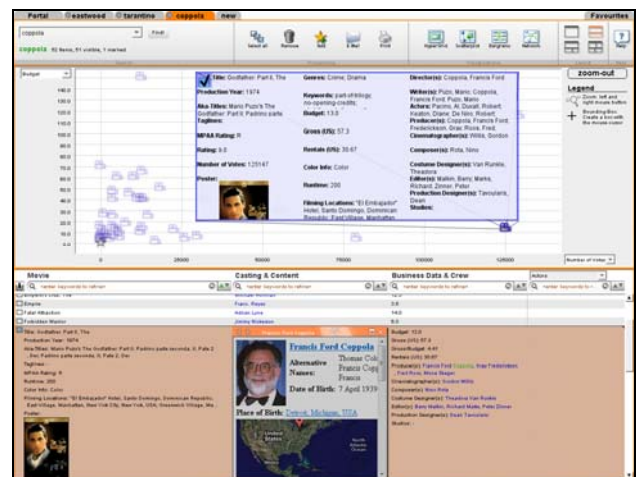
Portal | eastwood | tarantino | coppola | new

Favourites

coppola
Find
coppola 92 Items, 51 visible, 1 marked

Select all | Remove | Edit | E-Mail | Print | Hyperbrowser | Scatterplot | Barchart | Network

Budget

140.0
130.0
120.0
110.0
100.0
90.0
80.0
70.0
60.0
50.0
40.0
30.0
20.0
10.0
0.0

0 | 25000 | 50000 | 75000 | 100000 | 125000

Number of Votes

Title: Godfather: Part II, The
Production Year: 1974
Aka Titles: Mario Puzo's The Godfather Part II; Padrino parte
Taglines:
MPAA Rating: R
Rating: 9.0
Number of Votes: 125147
Poster:

Genres: Crime; Drama
Keywords: part-of-trilogy; no-opening-credits;
Budget: 13.0
Gross (US): 57.3
Rentals (US): 30.67
Color Info: Color
Runtime: 200
Filming Locations: "El Embrujador" Hotel, Santo Domingo, Dominican Republic; East Village, Manhattan

Director(s): Coppola, Francis Ford
Writer(s): Puzo, Mario; Coppola, Francis Ford; Puzo, Mario
Actors: Pacino, Al; Duvall, Robert; Keaton, Diane; De Niro, Robert
Producer(s): Coppola, Francis Ford; Fredericksen, Gray; Roos, Fred
Cinematographer(s): Willis, Gordon
Composer(s): Rota, Nino
Costume Designer(s): Van Runkle, Theadora
Editor(s): Malkin, Barry; Marks, Richard; Zinner, Peter
Production Designer(s): Tavoularis, Dean
Studios:

zoom-out
Legend
Zoom: left and right mouse button
Bounding Box: Create a box with the mouse cursor

Movie | Casting & Content | Business Data & Crew | Actors

Fatal Attraction | Adrian Lyne | 14.0
Forbidden Warrior | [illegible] | 0.0

Title: Godfather: Part II, The
Production Year: 1974
Aka Titles: Mario Puzo's The Godfather Part II; Padrino parte seconda, Il; Pate 2 ...
Taglines:
MPAA Rating: R
Runtime: 200
Color Info: Color
Filming Locations: "El Embrujador" Hotel, Santo Domingo, Dominican Republic; East Village, Manhattan, New York City, New York, USA; Greenwich Village, Ma...
Poster:

Francis Ford Coppola
Alternative Names: Thomas Colc... Francis Copp... Francis
Date of Birth: 7 April 1939
Place of Birth: Detroit, Michigan, USA

Budget: 13.0
Gross (US): 57.3
Rentals (US): 30.67
Producer(s): Francis Ford Coppola, Gray Fredericksen, Fred Roos, Mona Skager
Cinematographer(s): Gordon Willis
Composer(s): Nino Rota
Costume Designer(s): Theadora Van Runkle
Editor(s): Barry Malkin, Richard Marks, Peter Zinner
Production Designer(s): Dean Tavoularis
Studios: